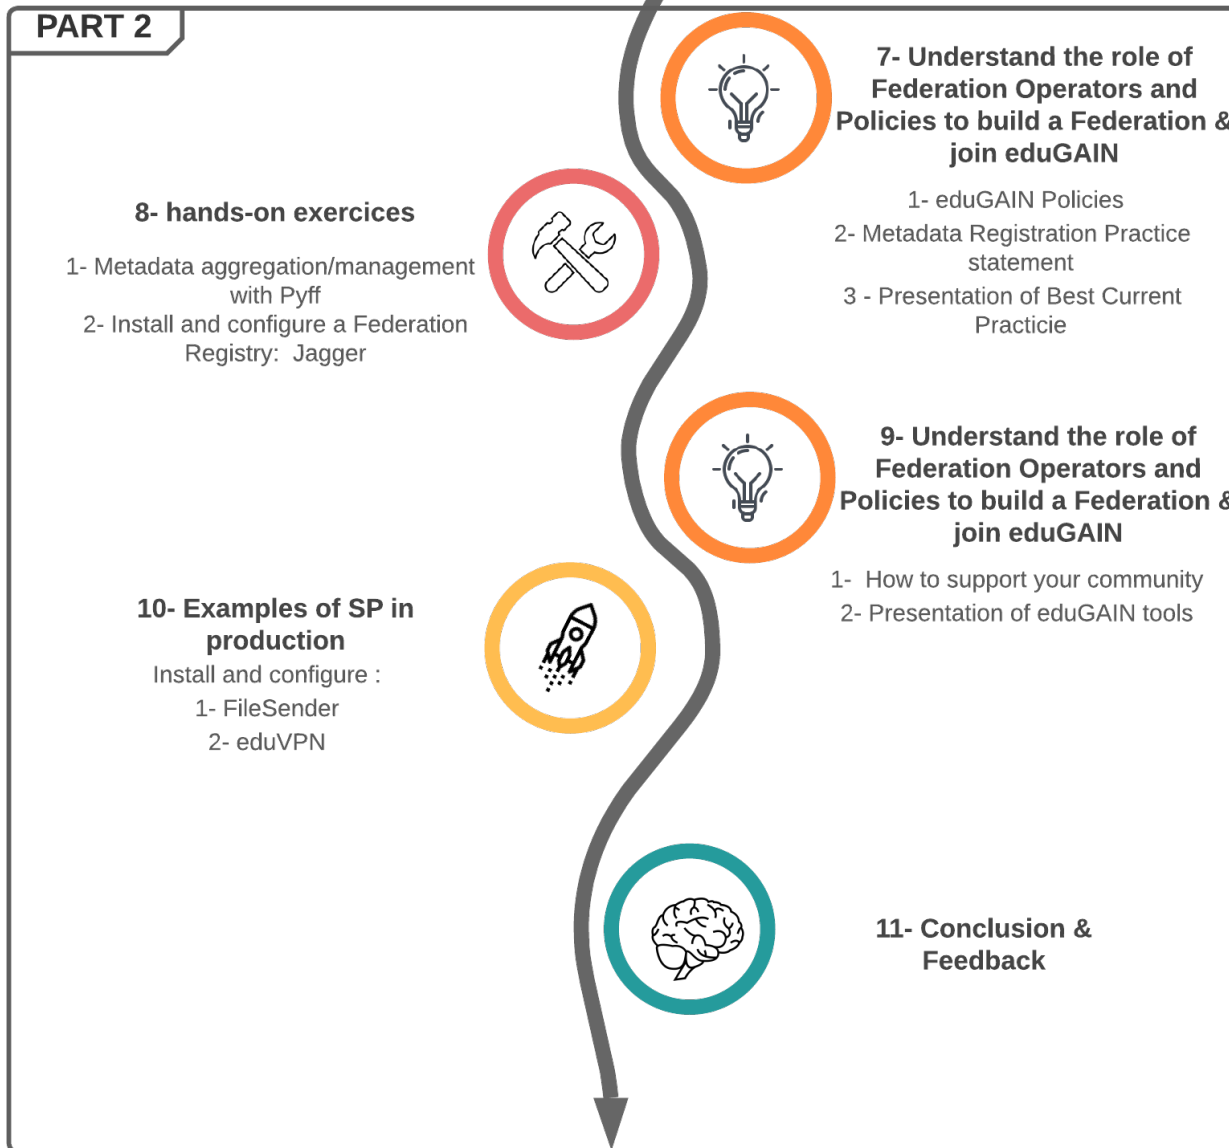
PART 2

7- Understand the role of Federation Operators and Policies to build a Federation & join eduGAIN

1- eduGAIN Policies

2- Metadata Registration Practice statement

3 - Presentation of Best Current Practicie

8- hands-on exercices

1- Metadata aggregation/management with Pyff

2- Install and configure a Federation Registry: Jagger

9- Understand the role of Federation Operators and Policies to build a Federation & join eduGAIN

1- How to support your community

2- Presentation of eduGAIN tools

10- Examples of SP in production

Install and configure :

1- FileSender

2- eduVPN

11- Conclusion & Feedback